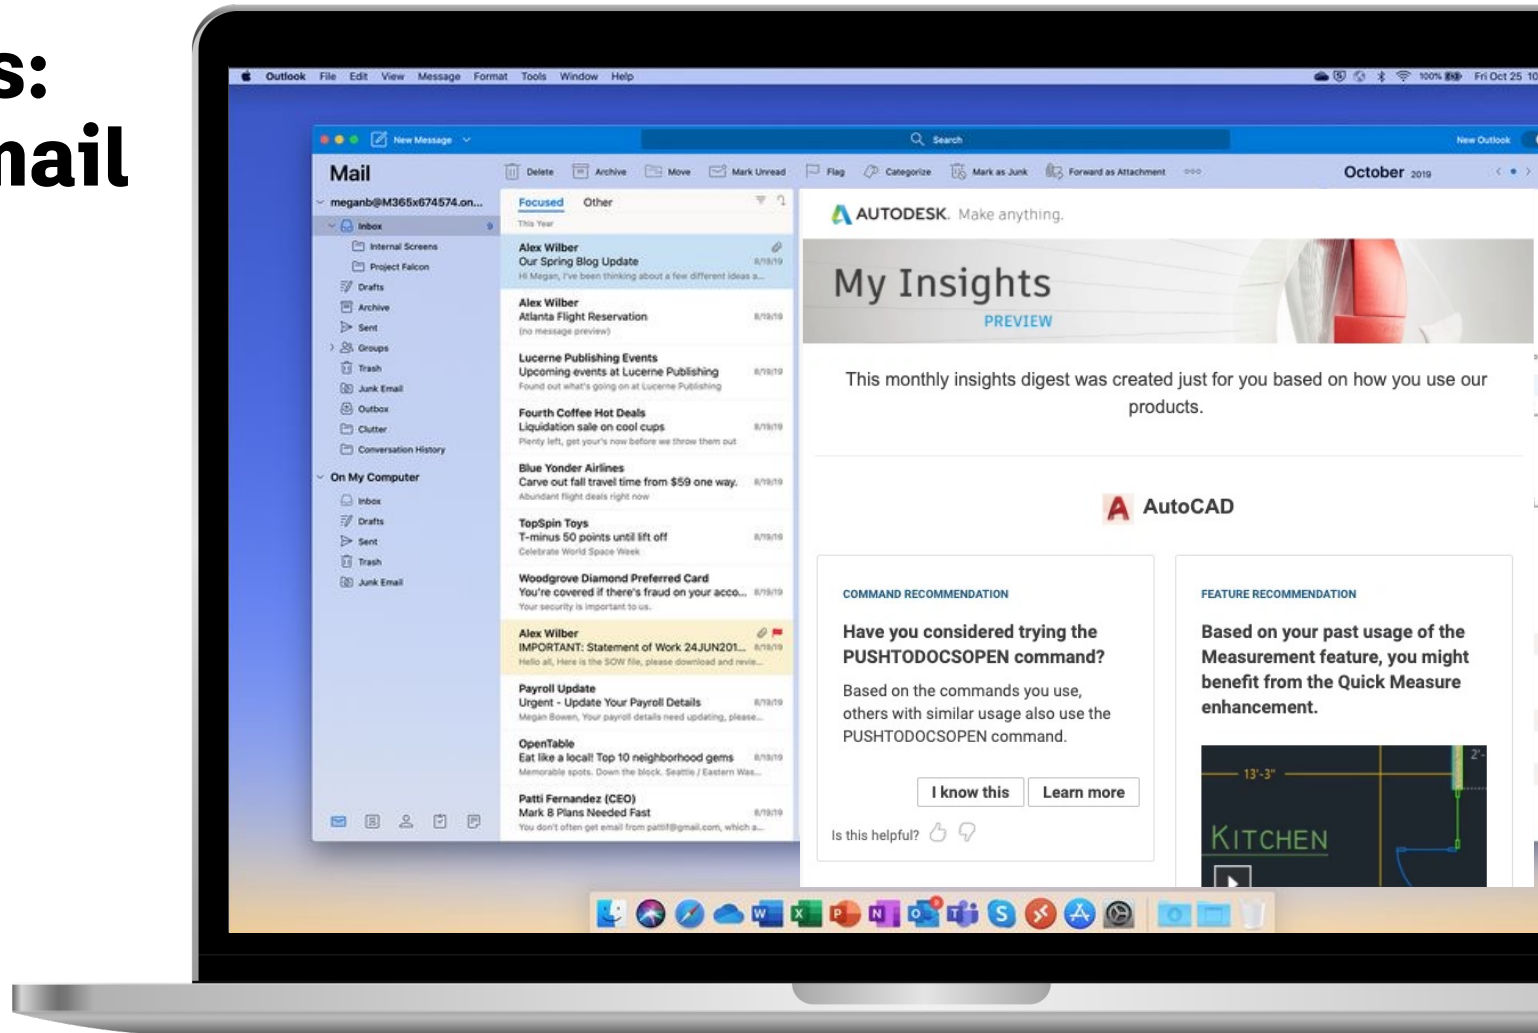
s:
nail

Outlook File Edit View Message Format Tools Window Help

100% Fri Oct 25 10

New Message

Search

New Outlook

Mail

Delete Archive Move Mark Unread Flag Categorize Mark as Junk Forward as Attachment

October 2019

meganb@M365x674574.on...

Inbox 9

Internal Screens

Project Falcon

Drafts

Archive

Sent

Groups

Trash

Junk Email

Outbox

Clutter

Conversation History

On My Computer

Inbox

Drafts

Sent

Trash

Junk Email

Focused Other

This Year

Alex Wilber
Our Spring Blog Update 8/19/19
Hi Megan, I've been thinking about a few different ideas a...

Alex Wilber
Atlanta Flight Reservation 8/19/19
(no message preview)

Lucerne Publishing Events
Upcoming events at Lucerne Publishing 8/19/19
Found out what's going on at Lucerne Publishing

Fourth Coffee Hot Deals
Liquidation sale on cool cups 8/19/19
Plenty left, get your's now before we throw them out

Blue Yonder Airlines
Carve out fall travel time from $59 one way. 8/19/19
Abundant flight deals right now

TopSpin Toys
T-minus 50 points until lift off 8/19/19
Celebrate World Space Week

Woodgrove Diamond Preferred Card
You're covered if there's fraud on your acco... 8/19/19
Your security is important to us.

Alex Wilber
IMPORTANT: Statement of Work 24JUN201... 8/19/19
Hello all, Here is the SOW file, please download and revie...

Payroll Update
Urgent - Update Your Payroll Details 8/19/19
Megan Bowen, Your payroll details need updating, please...

OpenTable
Eat like a local! Top 10 neighborhood gems 8/19/19
Memorable spots. Down the block. Seattle / Eastern Was...

Patti Fernandez (CEO)
Mark 8 Plans Needed Fast 8/19/19
You don't often get email from pattif@gmail.com, which a...

AUTODESK. Make anything.

My Insights
PREVIEW

This monthly insights digest was created just for you based on how you use our products.

AutoCAD

COMMAND RECOMMENDATION

Have you considered trying the PUSHTODOCSOPEN command?

Based on the commands you use, others with similar usage also use the PUSHTODOCSOPEN command.

I know this Learn more

Is this helpful?

FEATURE RECOMMENDATION

Based on your past usage of the Measurement feature, you might benefit from the Quick Measure enhancement.

13'-3"
2'-
KITCHEN